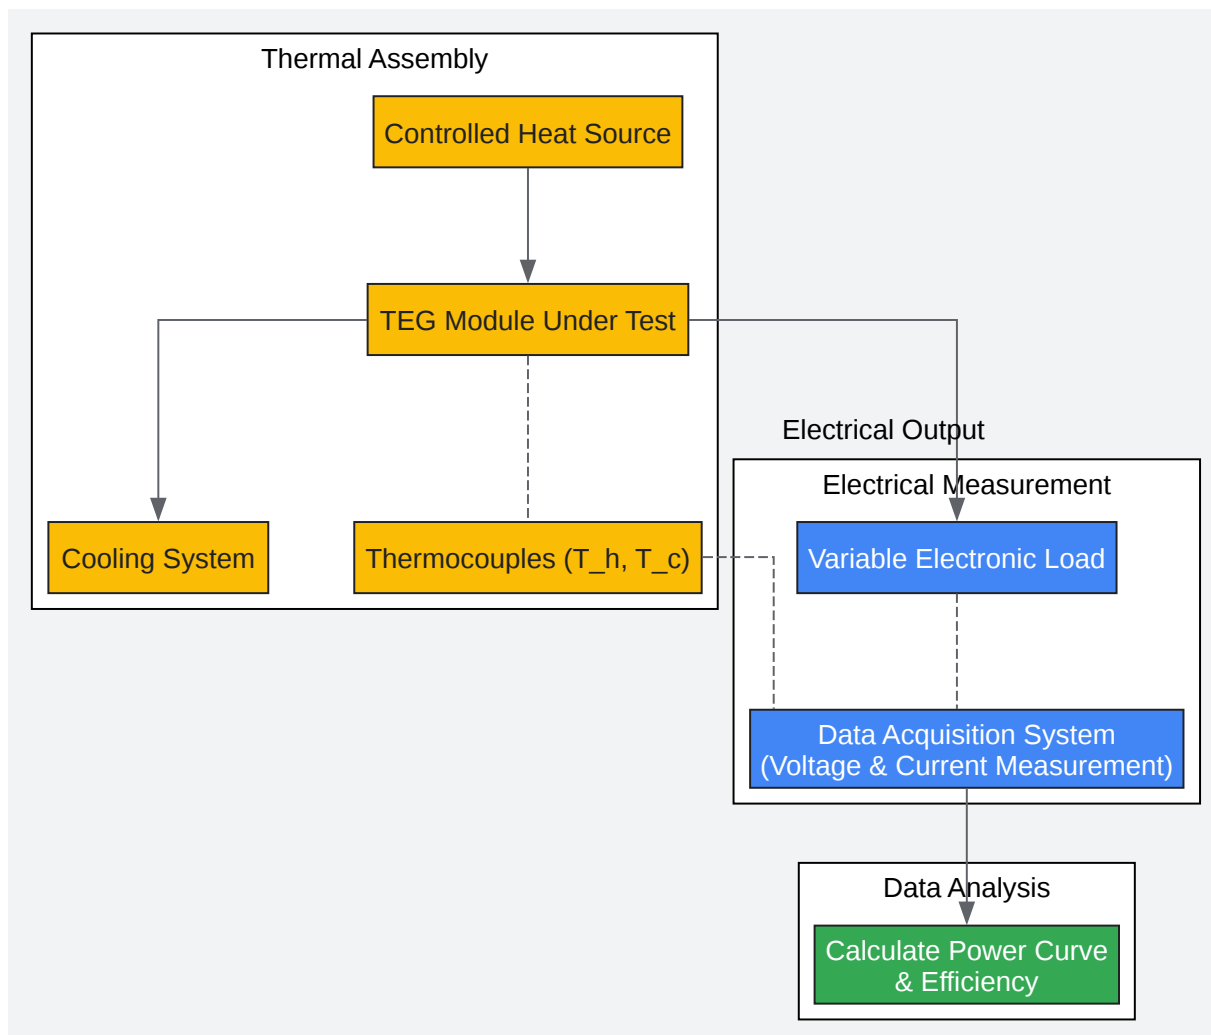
Thermal Assembly

Controlled Heat Source

TEG Module Under Test

Cooling System

Thermocouples (T_h, T_c)

Electrical Output

Electrical Measurement

Variable Electronic Load

Data Acquisition System (Voltage & Current Measurement)

Data Analysis

Calculate Power Curve & Efficiency